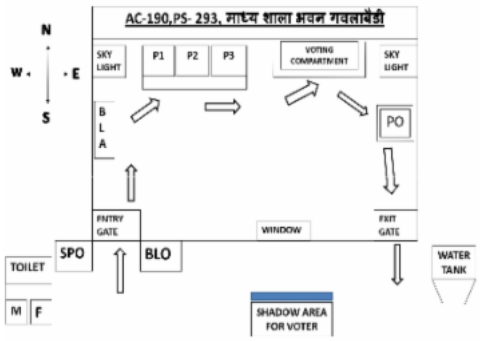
AC-190,PS- 293, माध्य शाला भवन गवलाबेडी

N
W
E
S

SKY LIGHT

P1 P2 P3

VOTING COMPARTMENT

SKY LIGHT

B L A

PO

ENTRY GATE

WINDOW

EXIT GATE

SPO

BLO

TOILET

M F

SHADOW AREA FOR VOTER

WATER TANK